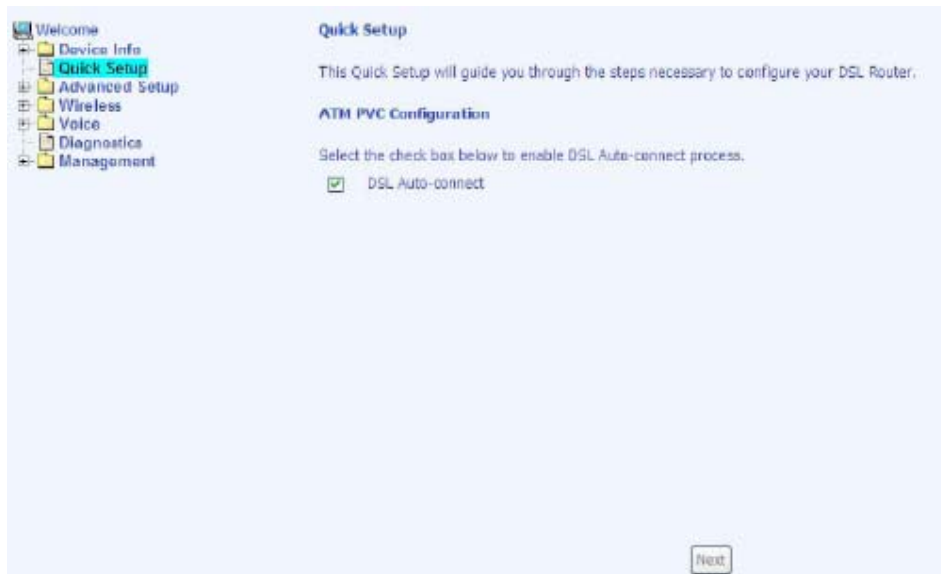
Welcome
Device Info
Quick Setup
Advanced Setup
Wireless
Voice
Diagnostics
Management

Quick Setup

This Quick Setup will guide you through the steps necessary to configure your DSL Router.

ATM PVC Configuration

Select the check box below to enable DSL Auto-connect process.

DSL Auto-connect

Next